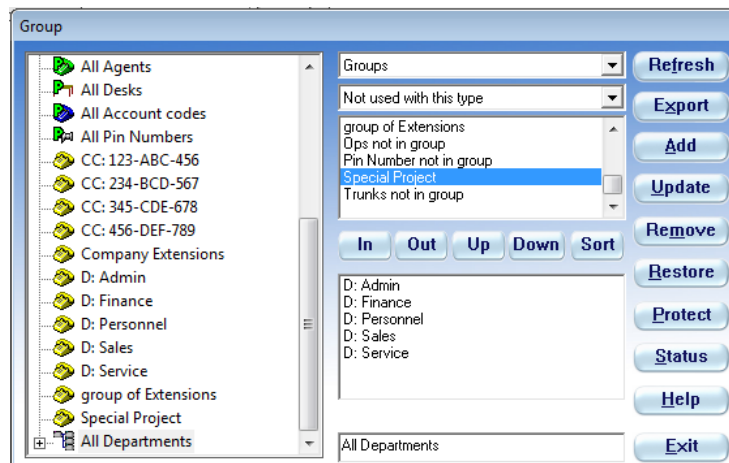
Group

All Agents
All Desks
All Account codes
All Pin Numbers
CC: 123-ABC-456
CC: 234-BCD-567
CC: 345-CDE-678
CC: 456-DEF-789
Company Extensions
D: Admin
D: Finance
D: Personnel
D: Sales
D: Service
group of Extensions
Special Project
All Departments

Groups
Not used with this type
group of Extensions
Ops not in group
Pin Number not in group
Special Project
Trunks not in group

In
Out
Up
Down
Sort

D: Admin
D: Finance
D: Personnel
D: Sales
D: Service

All Departments

Refresh
Export
Add
Update
Remove
Restore
Protect
Status
Help
Exit